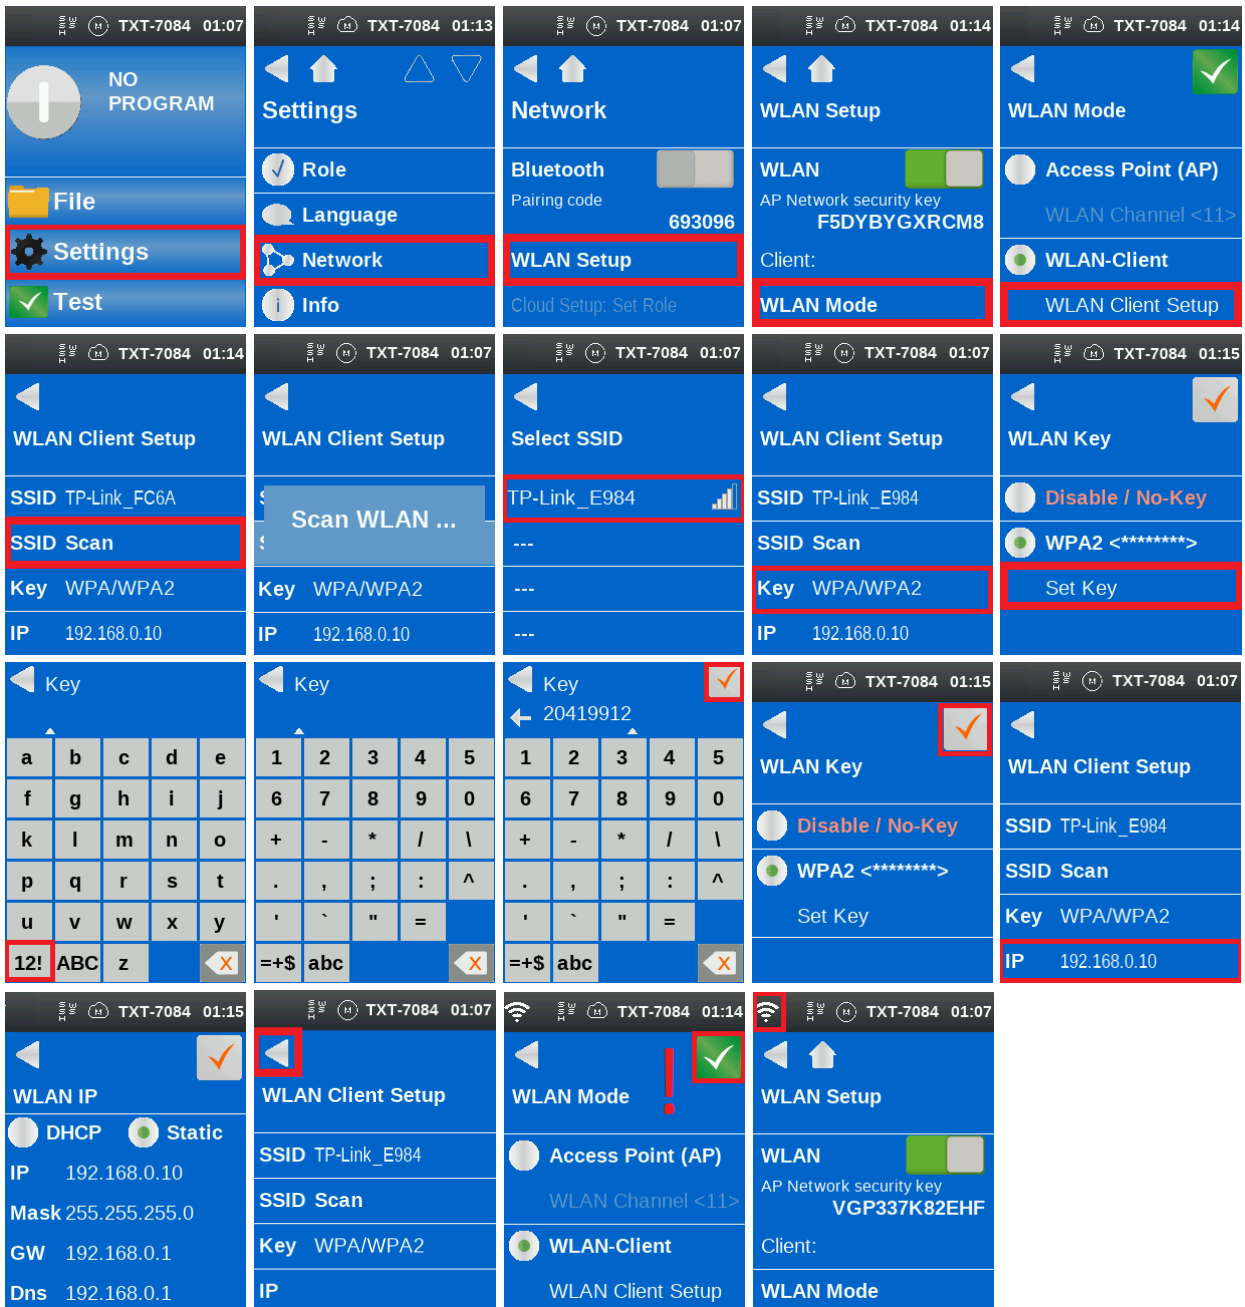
TXT-7084 01:07
NO PROGRAM
File
Settings
Test

TXT-7084 01:13
Settings
Role
Language
Network
Info

TXT-7084 01:07
Network
Bluetooth
Pairing code
693096
WLAN Setup
Cloud Setup: Set Role

TXT-7084 01:14
WLAN Setup
WLAN
AP Network security key
F5DYBYGXRCM8
Client:
WLAN Mode

TXT-7084 01:14
WLAN Mode
Access Point (AP)
WLAN Channel <11>
WLAN-Client
WLAN Client Setup

TXT-7084 01:14
WLAN Client Setup
SSID TP-Link_FC6A
SSID Scan
Key WPA/WPA2
IP 192.168.0.10

TXT-7084 01:07
WLAN Client Setup
Scan WLAN ...
Key WPA/WPA2
IP 192.168.0.10

TXT-7084 01:07
Select SSID
TP-Link_E984
---
---
---

TXT-7084 01:07
WLAN Client Setup
SSID TP-Link_E984
SSID Scan
Key WPA/WPA2
IP 192.168.0.10

TXT-7084 01:15
WLAN Key
Disable / No-Key
WPA2 <********>
Set Key

Key
| a | b | c | d | e |
|---|---|---|---|---|
| f | g | h | i | j |
| k | l | m | n | o |
| p | q | r | s | t |
| u | v | w | x | y |
| 12! | ABC | z | | |

Key
| 1 | 2 | 3 | 4 | 5 |
|---|---|---|---|---|
| 6 | 7 | 8 | 9 | 0 |
| + | - | * | / | \ |
| . | , | ; | : | ^ |
| ' | ` | " | = | |
| =+$ | abc | | | |

Key
20419912
| 1 | 2 | 3 | 4 | 5 |
|---|---|---|---|---|
| 6 | 7 | 8 | 9 | 0 |
| + | - | * | / | \ |
| . | , | ; | : | ^ |
| ' | ` | " | = | |
| =+$ | abc | | | |

TXT-7084 01:15
WLAN Key
Disable / No-Key
WPA2 <********>
Set Key

TXT-7084 01:07
WLAN Client Setup
SSID TP-Link_E984
SSID Scan
Key WPA/WPA2
IP 192.168.0.10

TXT-7084 01:15
WLAN IP
DHCP Static
IP 192.168.0.10
Mask 255.255.255.0
GW 192.168.0.1
Dns 192.168.0.1

TXT-7084 01:07
WLAN Client Setup
SSID TP-Link_E984
SSID Scan
Key WPA/WPA2
IP

TXT-7084 01:14
WLAN Mode
!
Access Point (AP)
WLAN Channel <11>
WLAN-Client
WLAN Client Setup

TXT-7084 01:07
WLAN Setup
WLAN
AP Network security key
VGP337K82EHF
Client:
WLAN Mode